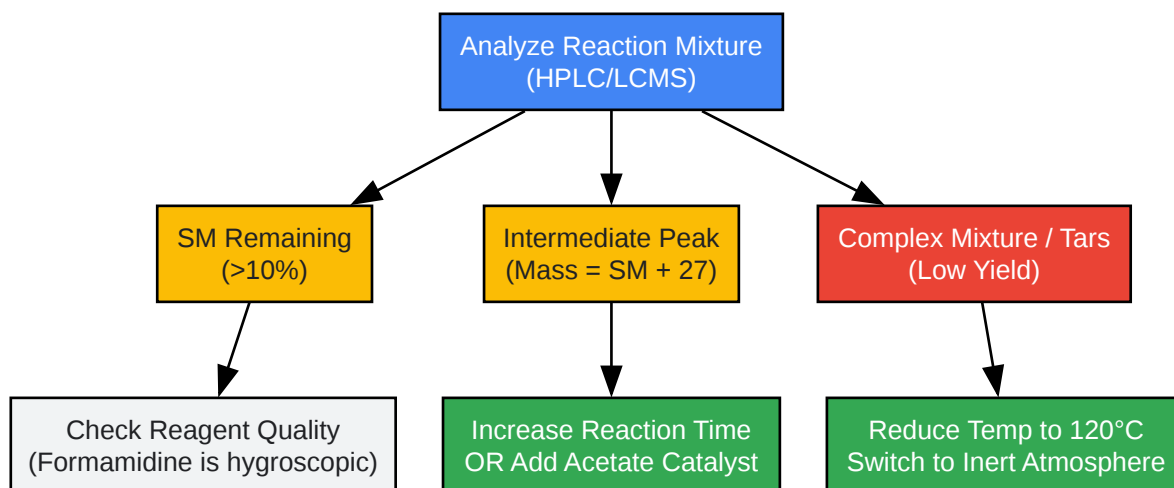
Analyze Reaction Mixture
(HPLC/LCMS)

SM Remaining
(>10%)

Intermediate Peak
(Mass = SM + 27)

Complex Mixture / Tars
(Low Yield)

Check Reagent Quality
(Formamidine is hygroscopic)

Increase Reaction Time
OR Add Acetate Catalyst

Reduce Temp to 120°C
Switch to Inert Atmosphere